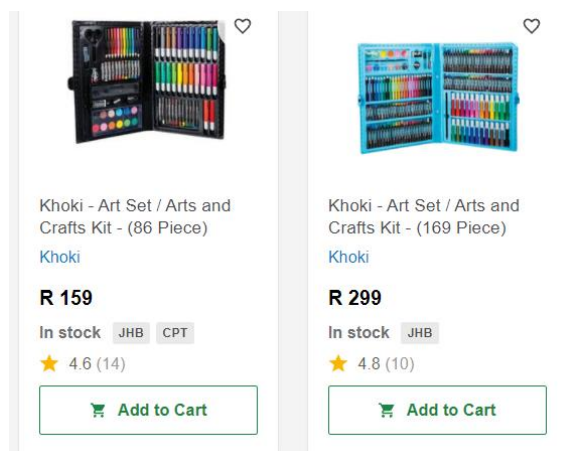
Khoki - Art Set / Arts and Crafts Kit - (86 Piece)

Khoki

R 159

In stock JHB CPT

4.6 (14)

Add to Cart

Khoki - Art Set / Arts and Crafts Kit - (169 Piece)

Khoki

R 299

In stock JHB

4.8 (10)

Add to Cart